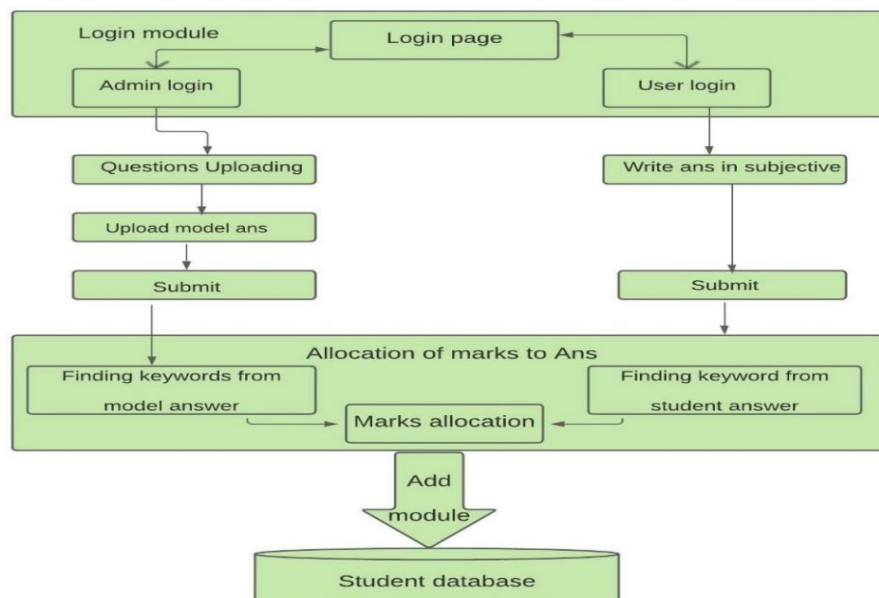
Login module

Login page

Admin login

User login

Questions Uploading

Write ans in subjective

Upload model ans

Submit

Submit

Allocation of marks to Ans

Finding keywords from model answer

Finding keyword from student answer

Marks allocation

Add module

Student database